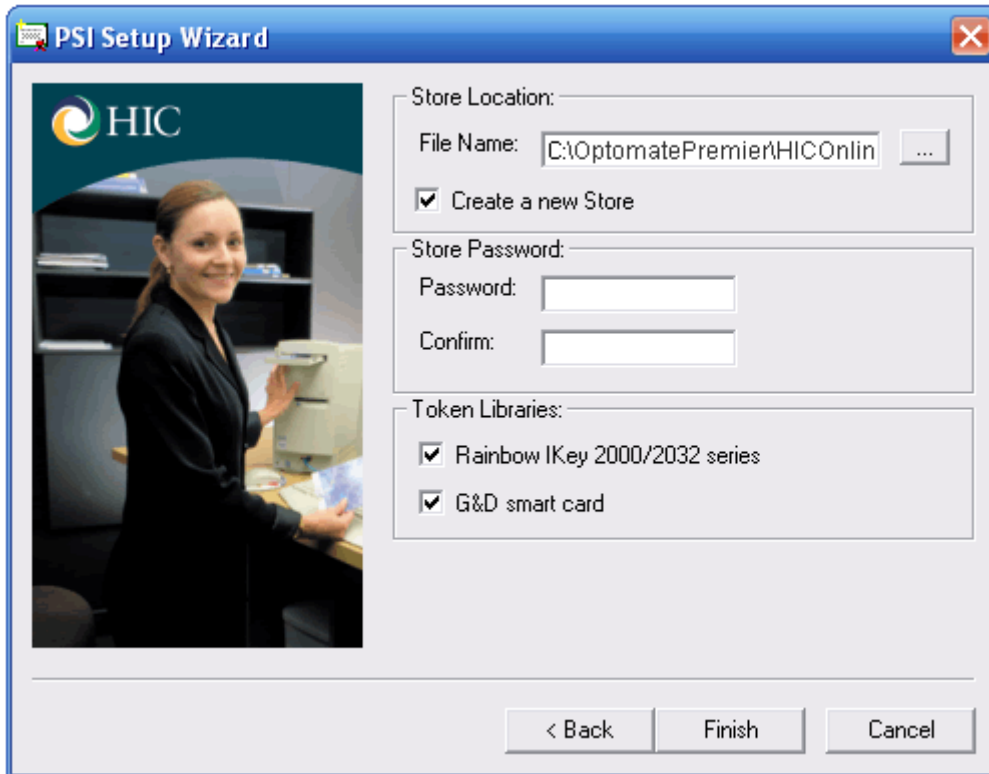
PSI Setup Wizard

HIC

Store Location:

File Name: C:\OptomatePremier\HICOnlin ...

Create a new Store

Store Password:

Password:

Confirm:

Token Libraries:

Rainbow IKey 2000/2032 series

G&D smart card

< Back

Finish

Cancel